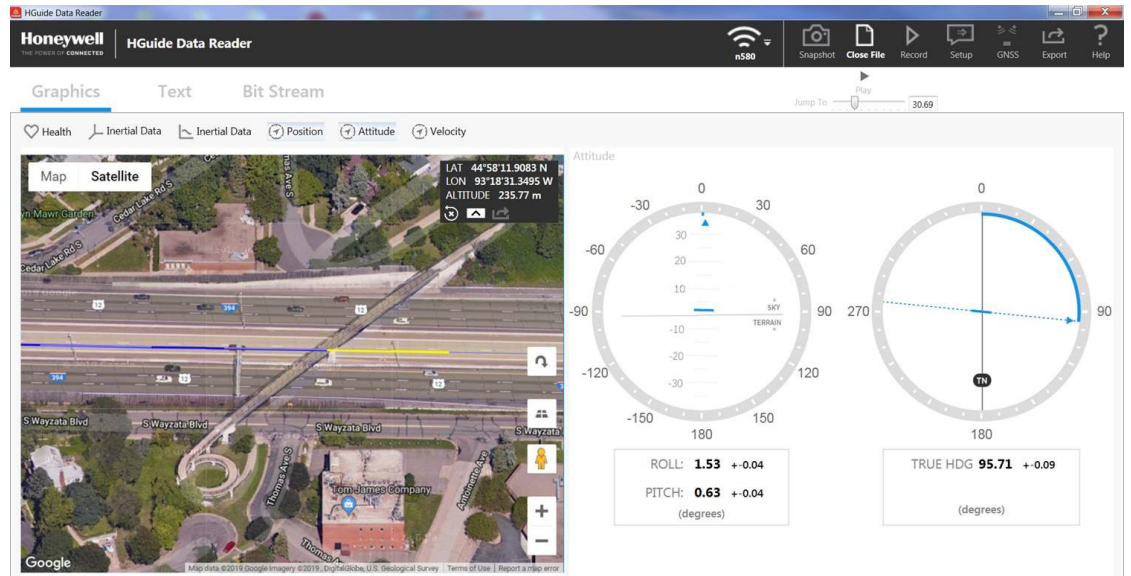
HGuide Data Reader

Honeywell
THE POWER OF CONNECTED

HGuide Data Reader

n580

Snapshot Close File Record Setup GNSS Export Help

Play

Jump To 30.69

Graphics Text Bit Stream

Health Inertial Data Inertial Data Position Attitude Velocity

Map Satellite

LAT 44°58'11.9083 N
LON 93°18'31.3495 W
ALTITUDE 235.77 m

Cedar Lake Rd S
Cedar Lake Rd S
Bryn Mawr Garden
Thomas Ave S
12
394
12
394
12
12
S Wayzata Blvd
S Wayzata Blvd
S Wayzata Blvd
S Wayzata
Thomas Ave S
Antoinette Ave
Tom James Company
Thomas

Google
Map data ©2019 Google Imagery ©2019, DigitalGlobe, U.S. Geological Survey | Terms of Use | Report a map error

Attitude

0
-30 30
-60 60
-90 90
-120 120
-150 150
180

30
20
10
SKY
TERRAIN
-10
-20
-30

ROLL: 1.53 +-0.04
PITCH: 0.63 +-0.04
(degrees)

0
270 90
TN
180

TRUE HDG 95.71 +-0.09
(degrees)